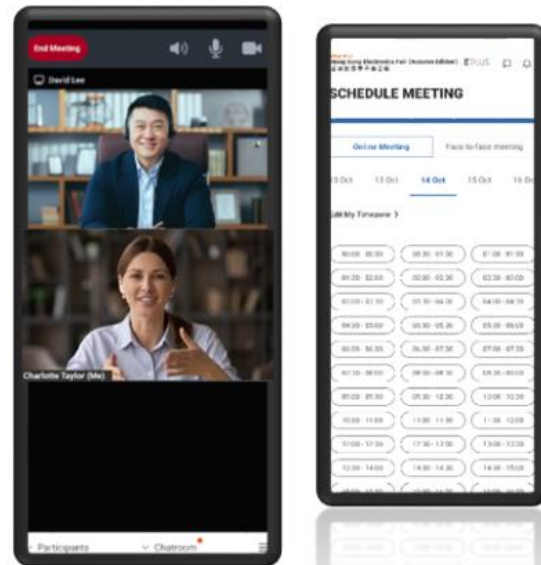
End Meeting

David Lee

Charlotte Taylor (Me)

Participants

Chatroom

Hong Kong Electronics Fair (Autumn Edition)

EXPLUS

SCHEDULE MEETING

Online Meeting

Face to face meeting

13 Oct

13 Oct

14 Oct

15 Oct

16 Oct

Edit My Timezone >

00:00 - 00:30

00:30 - 01:00

01:00 - 01:30

01:30 - 02:00

02:00 - 02:30

02:30 - 03:00

03:00 - 03:30

03:30 - 04:00

04:00 - 04:30

04:30 - 05:00

05:00 - 05:30

05:30 - 06:00

06:00 - 06:30

06:30 - 07:00

07:00 - 07:30

07:30 - 08:00

08:00 - 08:30

08:30 - 09:00

09:00 - 09:30

09:30 - 10:00

10:00 - 10:30

10:00 - 11:00

11:00 - 11:30

11:30 - 12:00

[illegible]

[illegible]

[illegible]

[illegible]

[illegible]

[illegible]